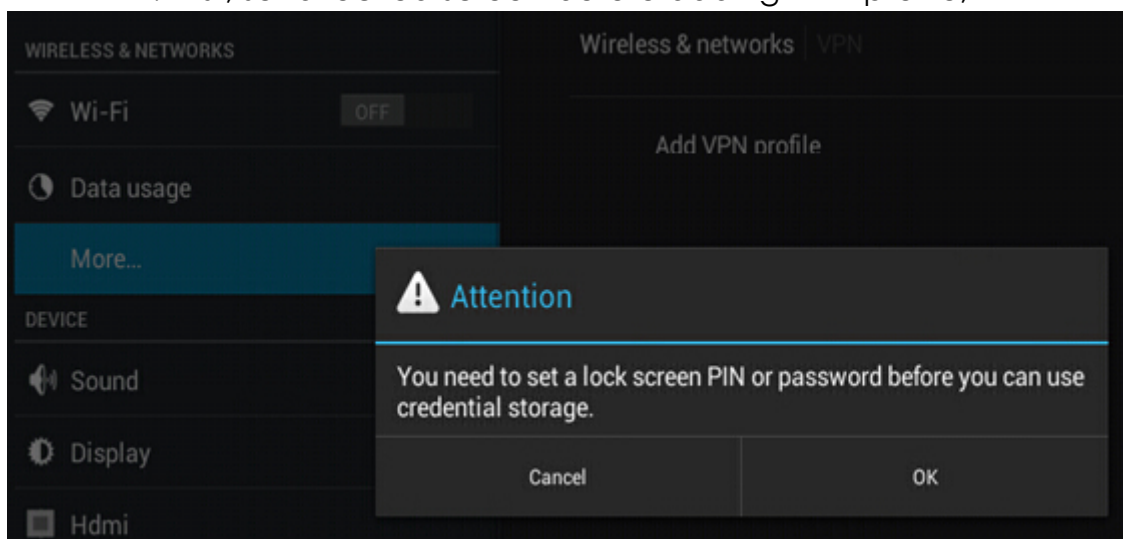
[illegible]

WIRELESS & NETWORKS

Wi-Fi

OFF

Data usage

More...

DEVICE

Sound

Display

Hdmi

Wireless & networks | VPN

Add VPN profile

Attention

You need to set a lock screen PIN or password before you can use credential storage.

Cancel

OK